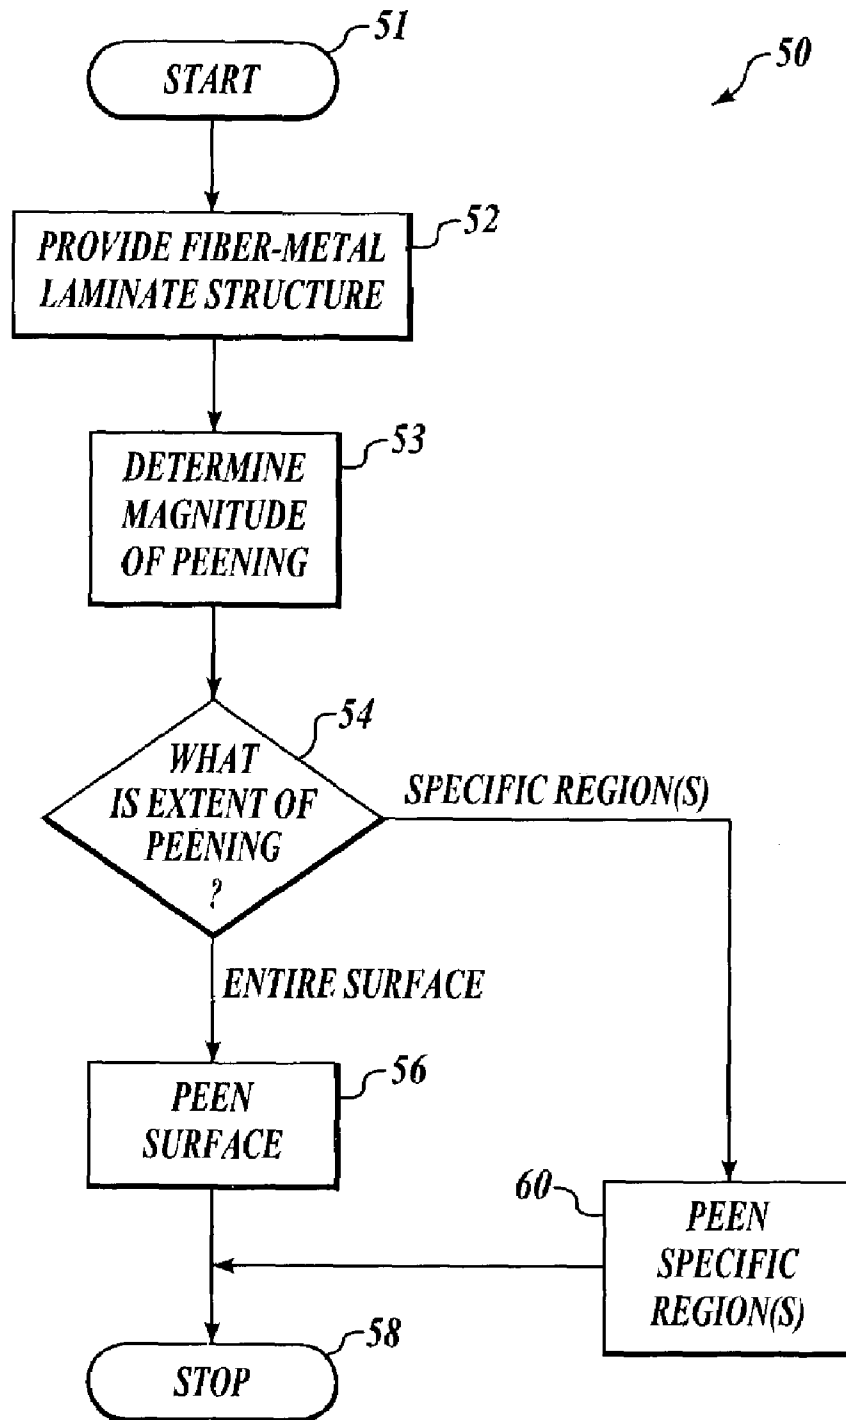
51
START

50

PROVIDE FIBER-METAL LAMINATE STRUCTURE
52

DETERMINE MAGNITUDE OF PEENING
53

WHAT IS EXTENT OF PEENING ?
54

SPECIFIC REGION(S)

ENTIRE SURFACE

PEEN SURFACE
56

60
PEEN SPECIFIC REGION(S)

58
STOP